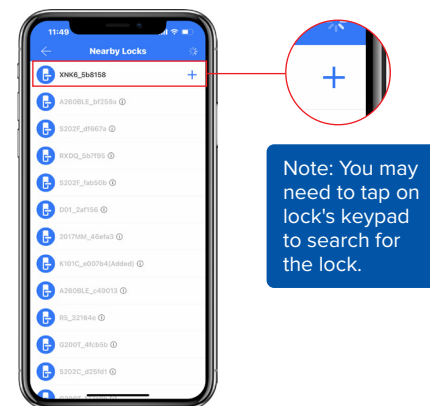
11:49

Nearby Locks

XNK6_5b8158 +

A260BLE_bf255a ⓘ

S202F_df667a ⓘ

RXDQ_5b7195 ⓘ

S202F_fab50b ⓘ

D01_2af156 ⓘ

2017MM_46efa3 ⓘ

K1B1C_e007b4(Added) ⓘ

A260BLE_c49013 ⓘ

R5_32184e ⓘ

G200T_4fcb5b ⓘ

S202C_d25fd1 ⓘ

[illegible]

+

Note: You may need to tap on lock's keypad to search for the lock.